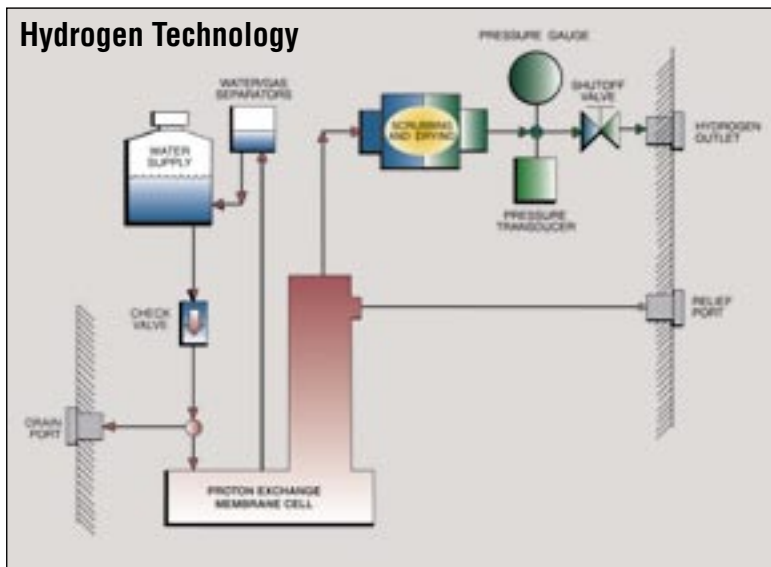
Hydrogen Technology

PRESSURE GAUGE

WATER/GAS SEPARATORS

SHUTOFF VALVE

SCRUBBING AND DRYING

HYDROGEN OUTLET

WATER SUPPLY

PRESSURE TRANSDUCER

CHECK VALVE

RELIEF PORT

DRAIN PORT

PROTON EXCHANGE MEMBRANE CELL